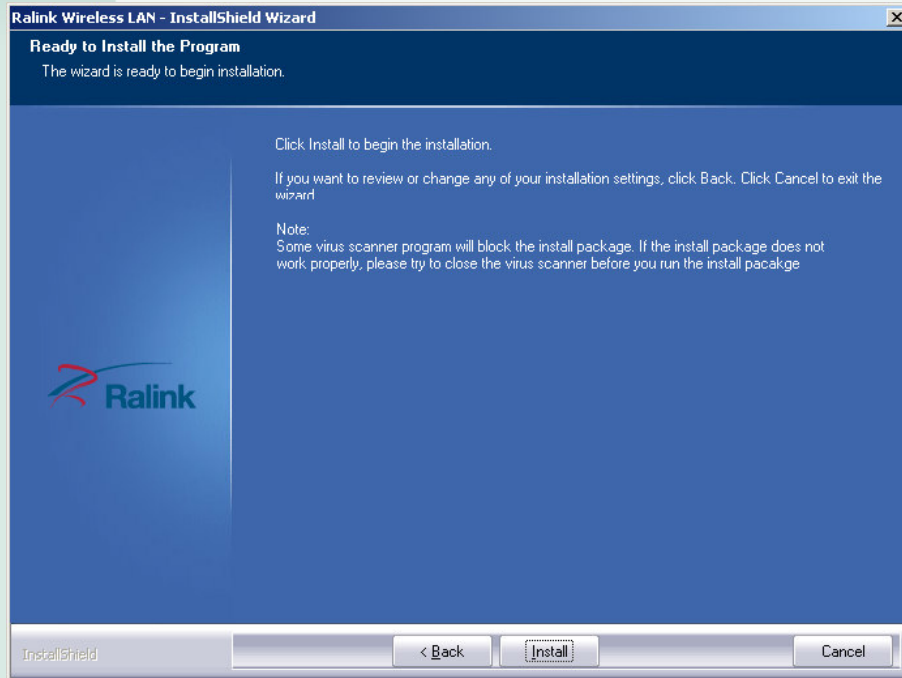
Ralink Wireless LAN - InstallShield Wizard

Ready to Install the Program

The wizard is ready to begin installation.

Click Install to begin the installation.

If you want to review or change any of your installation settings, click Back. Click Cancel to exit the wizard

Note:
Some virus scanner program will block the install package. If the install package does not work properly, please try to close the virus scanner before you run the install pacakge

Ralink

InstallShield

< Back

Install

Cancel